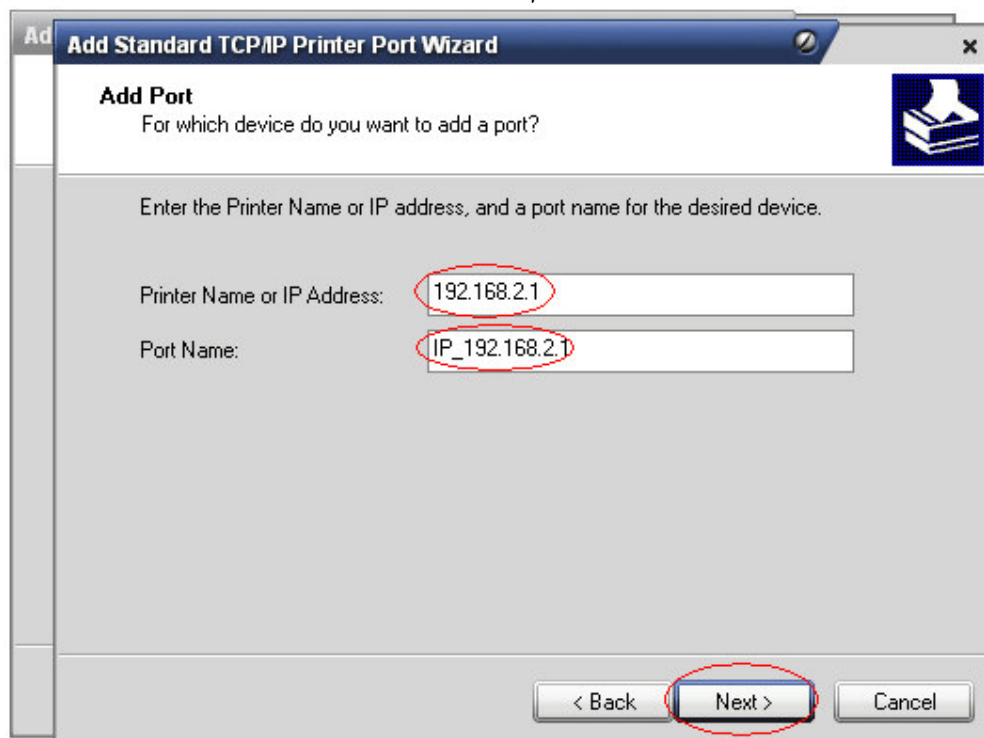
Ad

Add Standard TCP/IP Printer Port Wizard

×

Add Port
For which device do you want to add a port?

Enter the Printer Name or IP address, and a port name for the desired device.

Printer Name or IP Address: 192.168.2.1

Port Name: IP_192.168.2.1

< Back Next > Cancel